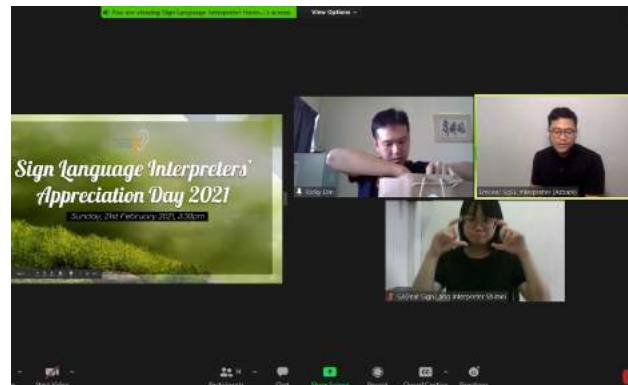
You are viewing Sign Language Interpreter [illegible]'s screen

View Options

Sign Language Interpreters' Appreciation Day 2021

Sunday, 21st February 2021, 2:30pm

Eddy Lim

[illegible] SgSL Interpreter (Azlam)

SADeaf Sign Lang Interpreter Shirlee

Start Video

Participants

Chat

Share Screen

Record

Closed Caption

Reactions